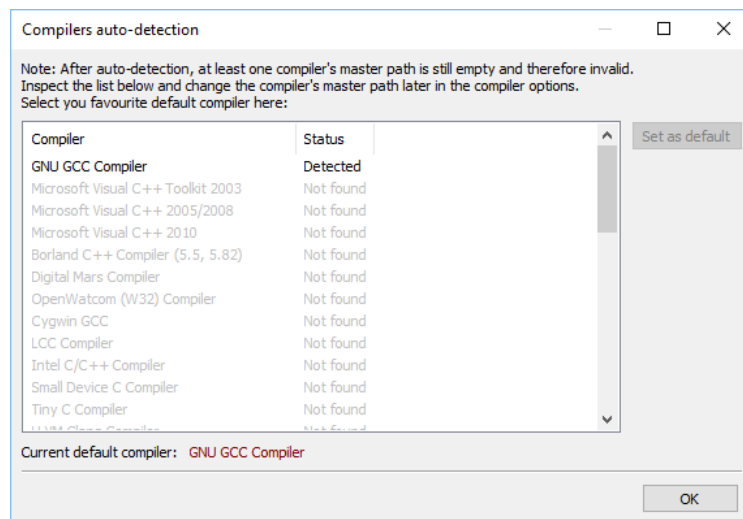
Compilers auto-detection

Note: After auto-detection, at least one compiler's master path is still empty and therefore invalid. Inspect the list below and change the compiler's master path later in the compiler options. Select you favourite default compiler here:

| Compiler | Status |
|---|---|
| GNU GCC Compiler | Detected |
| Microsoft Visual C++ Toolkit 2003 | Not found |
| Microsoft Visual C++ 2005/2008 | Not found |
| Microsoft Visual C++ 2010 | Not found |
| Borland C++ Compiler (5.5, 5.82) | Not found |
| Digital Mars Compiler | Not found |
| OpenWatcom (W32) Compiler | Not found |
| Cygwin GCC | Not found |
| LCC Compiler | Not found |
| Intel C/C++ Compiler | Not found |
| Small Device C Compiler | Not found |
| Tiny C Compiler | Not found |
| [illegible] | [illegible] |

Set as default

Current default compiler: GNU GCC Compiler

OK